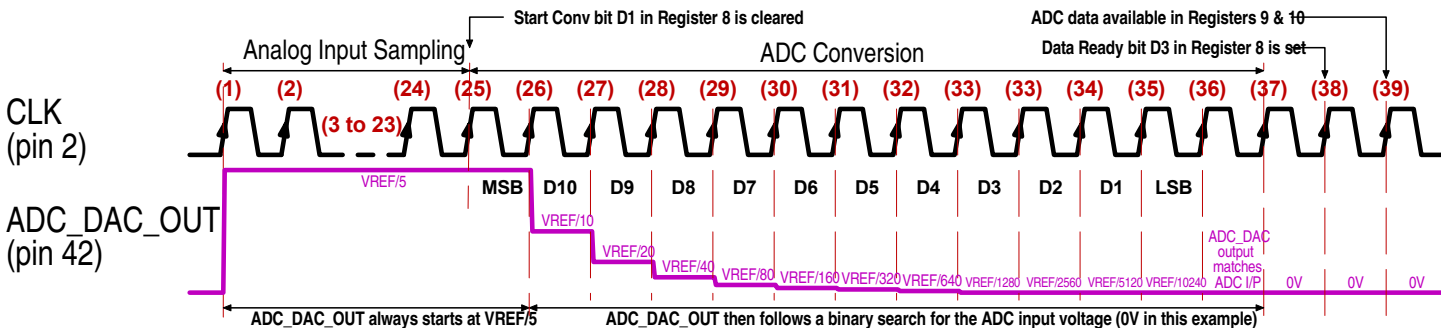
Start Conv bit D1 in Register 8 is cleared

ADC data available in Registers 9 & 10

Analog Input Sampling

ADC Conversion

Data Ready bit D3 in Register 8 is set

(1) (2) (24) (25) (26) (27) (28) (29) (30) (31) (32) (33) (33) (34) (35) (36) (37) (38) (39)

CLK (pin 2)

(3 to 23)

VREF/5

MSB D10 D9 D8 D7 D6 D5 D4 D3 D2 D1 LSB

ADC_DAC_OUT (pin 42)

VREF/10

VREF/20

VREF/40

VREF/80

VREF/160

VREF/320

VREF/640

VREF/1280

VREF/2560

VREF/5120

VREF/10240

ADC_DAC output matches ADC I/P

0V 0V 0V

ADC_DAC_OUT always starts at VREF/5

ADC_DAC_OUT then follows a binary search for the ADC input voltage (0V in this example)